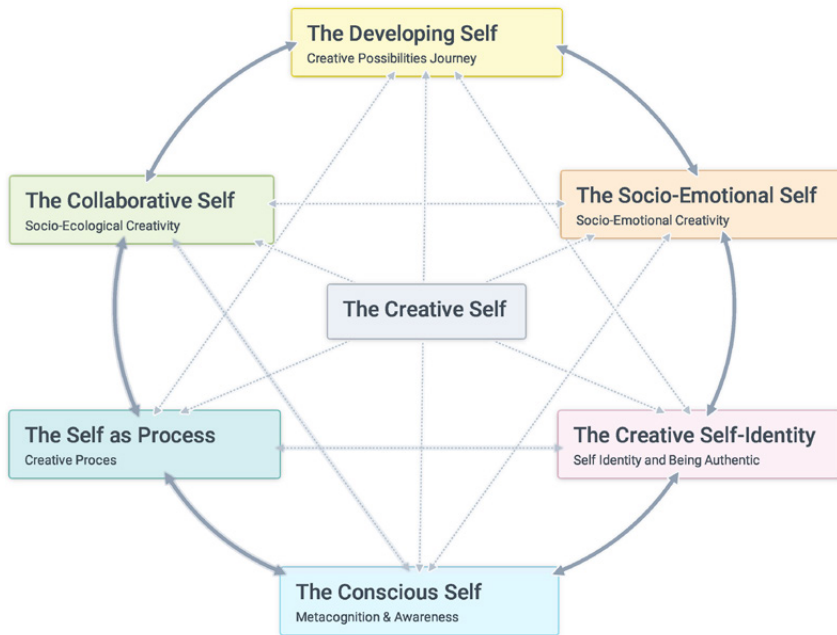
The Developing Self
Creative Possibilities Journey

The Collaborative Self
Socio-Ecological Creativity

The Socio-Emotional Self
Socio-Emotional Creativity

The Creative Self

The Self as Process
Creative Proces

The Creative Self-Identity
Self Identity and Being Authentic

The Conscious Self
Metacognition & Awareness